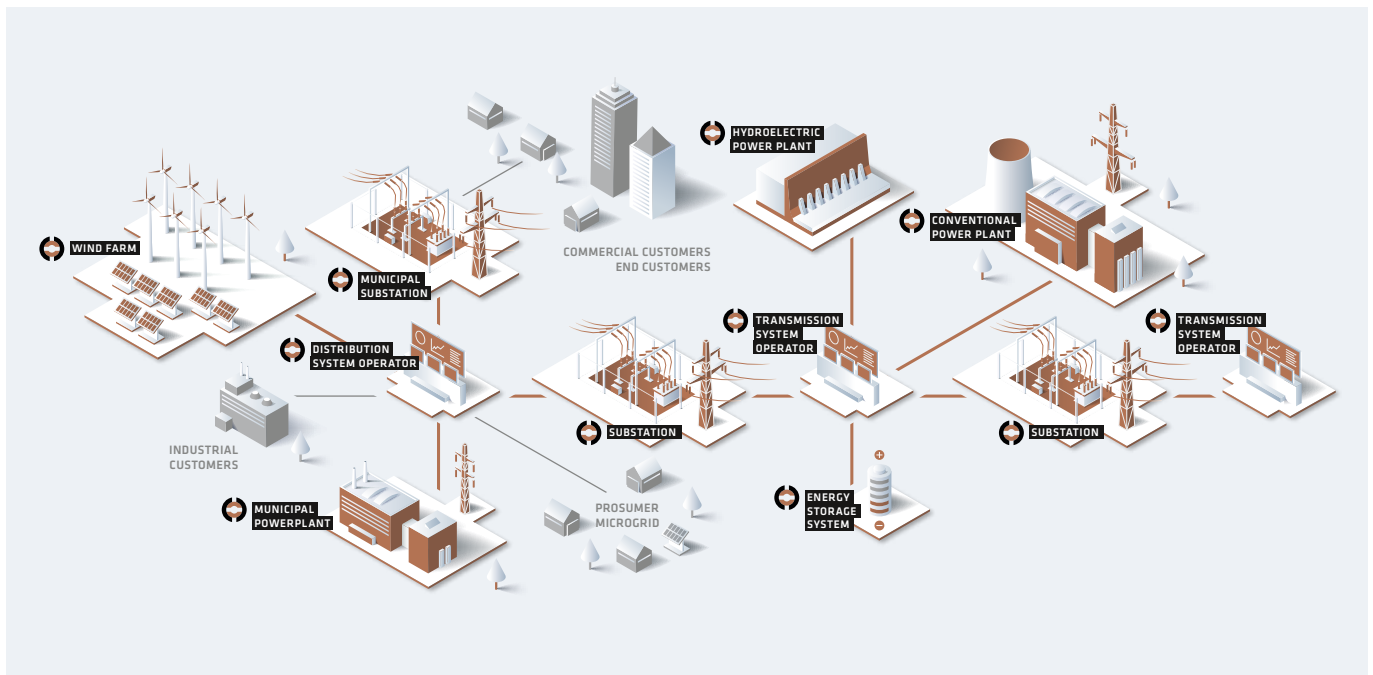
HYDROELECTRIC POWER PLANT

CONVENTIONAL POWER PLANT

WIND FARM

MUNICIPAL SUBSTATION

COMMERCIAL CUSTOMERS END CUSTOMERS

DISTRIBUTION SYSTEM OPERATOR

TRANSMISSION SYSTEM OPERATOR

TRANSMISSION SYSTEM OPERATOR

INDUSTRIAL CUSTOMERS

SUBSTATION

SUBSTATION

MUNICIPAL POWERPLANT

PROSUMER MICROGRID

ENERGY STORAGE SYSTEM